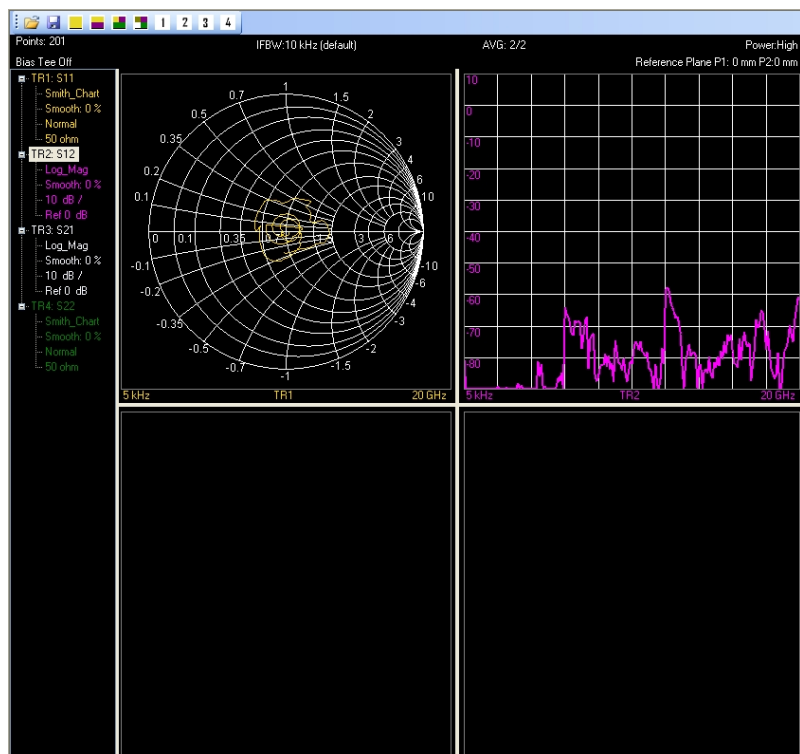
1 2 3 4

Points: 201
IFBW:10 kHz (default)
AVG: 2/2
Power:High
Bias Tee Off
Reference Plane P1: 0 mm P2:0 mm

TR1: S11
Smith_Chart
Smooth: 0 %
Normal
50 ohm
TR2: S12
Log_Mag
Smooth: 0 %
10 dB /
Ref 0 dB
TR3: S21
Log_Mag
Smooth: 0 %
10 dB /
Ref 0 dB
TR4: S22
Smith_Chart
Smooth: 0 %
Normal
50 ohm

1
0.7
1.5
0.5
2
0.35
3
4
0.2
6
0.1
10
0
0.1
0.35
1.5
3
6
-0.1
-10
-6
-0.2
-4
-0.35
-3
-0.5
-2
-0.7
-1.5
-1
5 kHz
TR1
20 GHz

10
0
-10
-20
-30
-40
-50
-60
-70
-80
5 kHz
TR2
20 GHz